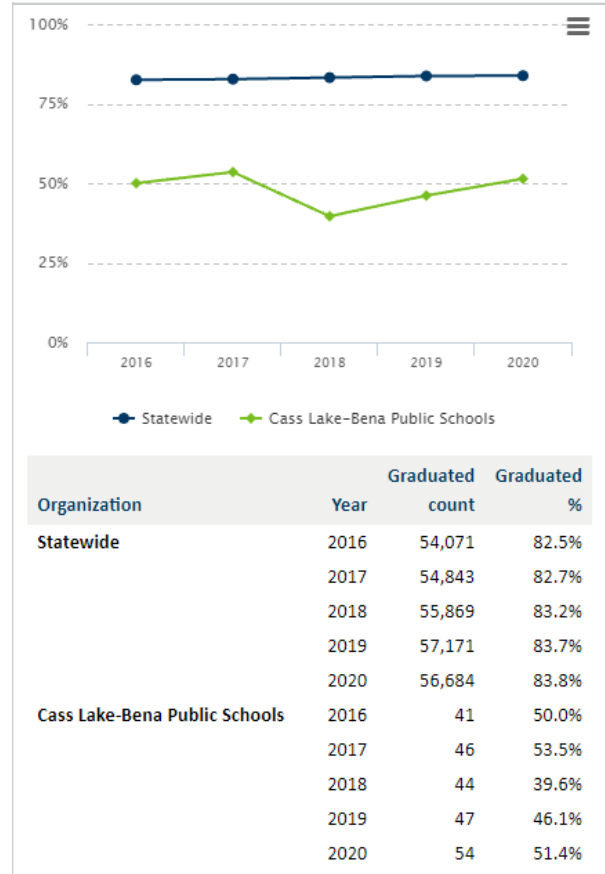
100%
75%
50%
25%
0%
2016 2017 2018 2019 2020

Statewide   Cass Lake-Bena Public Schools

| Organization | Year | Graduated count | Graduated % |
|---|---|---|---|
| Statewide | 2016 | 54,071 | 82.5% |
| | 2017 | 54,843 | 82.7% |
| | 2018 | 55,869 | 83.2% |
| | 2019 | 57,171 | 83.7% |
| | 2020 | 56,684 | 83.8% |
| Cass Lake-Bena Public Schools | 2016 | 41 | 50.0% |
| | 2017 | 46 | 53.5% |
| | 2018 | 44 | 39.6% |
| | 2019 | 47 | 46.1% |
| | 2020 | 54 | 51.4% |